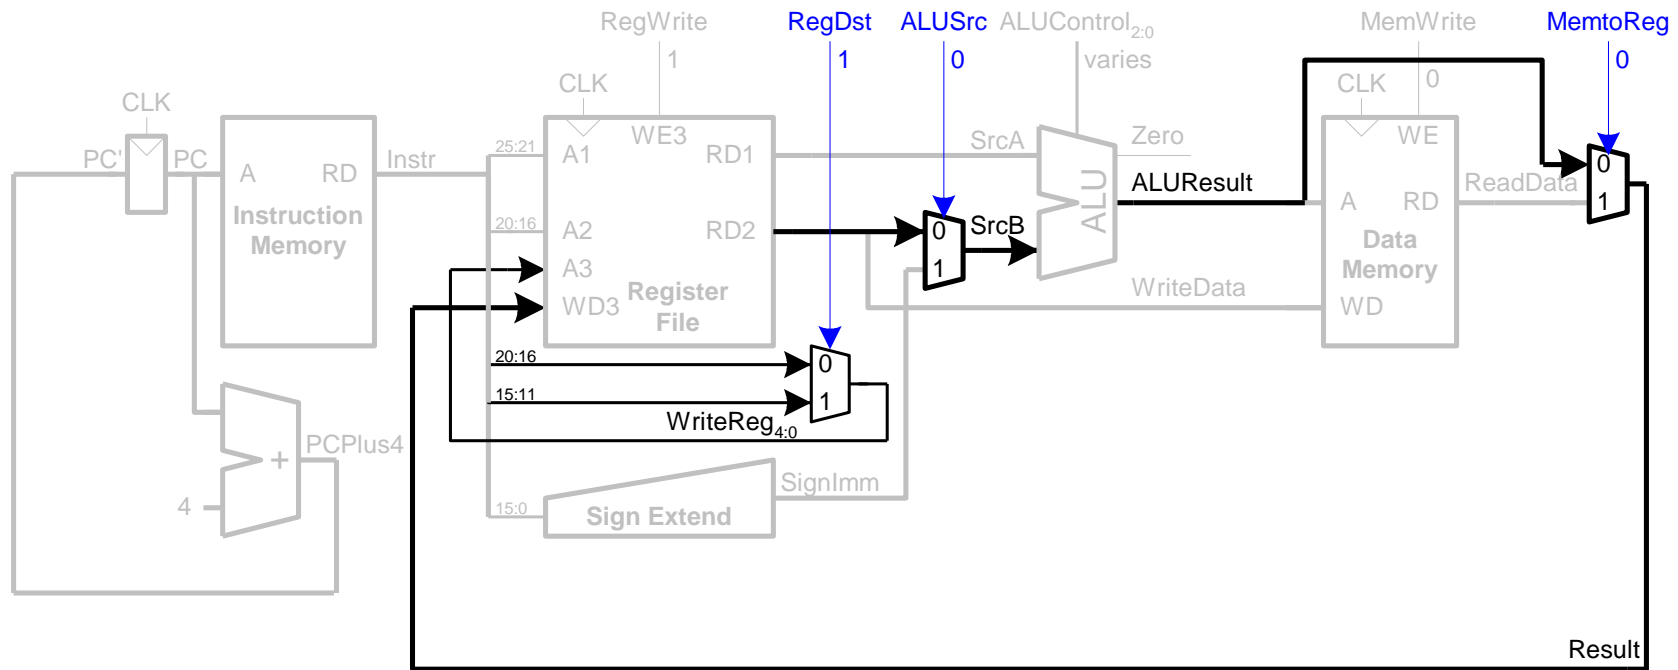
RegWrite
1
RegDst
1
ALUSrc
0
ALUControl$_{2:0}$
varies
MemWrite
0
MemtoReg
0
CLK
CLK
CLK
PC'
PC
A
RD
Instruction Memory
Instr
25:21
A1
WE3
RD1
SrcA
Zero
ALU
ALUResult
WE
A
RD
ReadData
Data Memory
WD
0
1
20:16
A2
RD2
0
1
SrcB
A3
WD3
Register File
WriteData
20:16
0
15:11
1
WriteReg$_{4:0}$
+
PCPlus4
4
15:0
Sign Extend
SignImm
Result